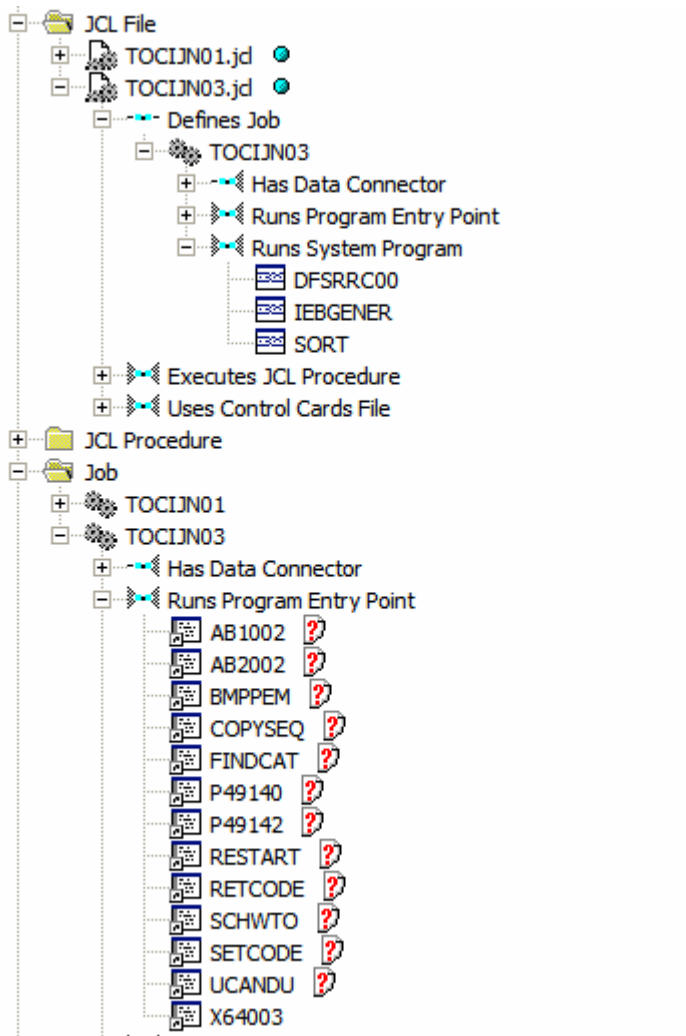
JCL File
TOCIJN01.jcl
TOCIJN03.jcl
Defines Job
TOCIJN03
Has Data Connector
Runs Program Entry Point
Runs System Program
DFSRRC00
IEBGENER
SORT
Executes JCL Procedure
Uses Control Cards File
JCL Procedure
Job
TOCIJN01
TOCIJN03
Has Data Connector
Runs Program Entry Point
AB1002
AB2002
BMPPEM
COPYSEQ
FINDCAT
P49140
P49142
RESTART
RETCODE
SCHWTO
SETCODE
UCANDU
X64003